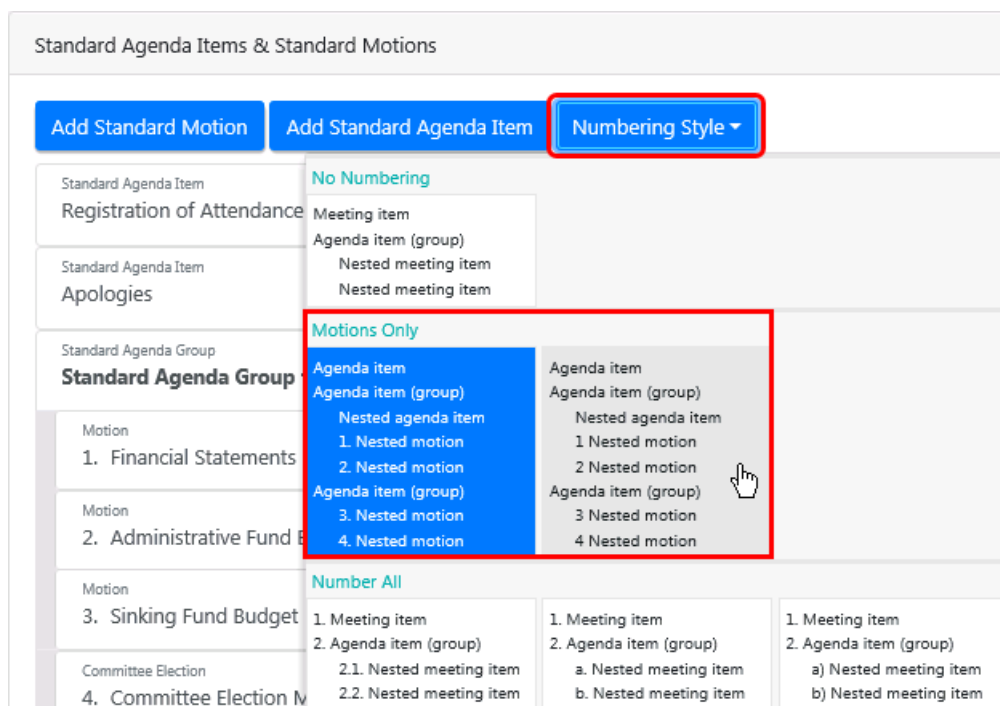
Standard Agenda Items & Standard Motions

Add Standard Motion | Add Standard Agenda Item | Numbering Style

Standard Agenda Item
Registration of Attendance

Standard Agenda Item
Apologies

Standard Agenda Group
Standard Agenda Group

Motion
1. Financial Statements

Motion
2. Administrative Fund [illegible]

Motion
3. Sinking Fund Budget

Committee Election
4. Committee Election M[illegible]

No Numbering

Meeting item
Agenda item (group)
Nested meeting item
Nested meeting item

Motions Only

Agenda item
Agenda item (group)
Nested agenda item
1. Nested motion
2. Nested motion
Agenda item (group)
3. Nested motion
4. Nested motion

Agenda item
Agenda item (group)
Nested agenda item
1 Nested motion
2 Nested motion
Agenda item (group)
3 Nested motion
4 Nested motion

Number All

1. Meeting item
2. Agenda item (group)
2.1. Nested meeting item
2.2. Nested meeting item

1. Meeting item
2. Agenda item (group)
a. Nested meeting item
b. Nested meeting item

1. Meeting item
2. Agenda item (group)
a) Nested meeting item
b) Nested meeting item